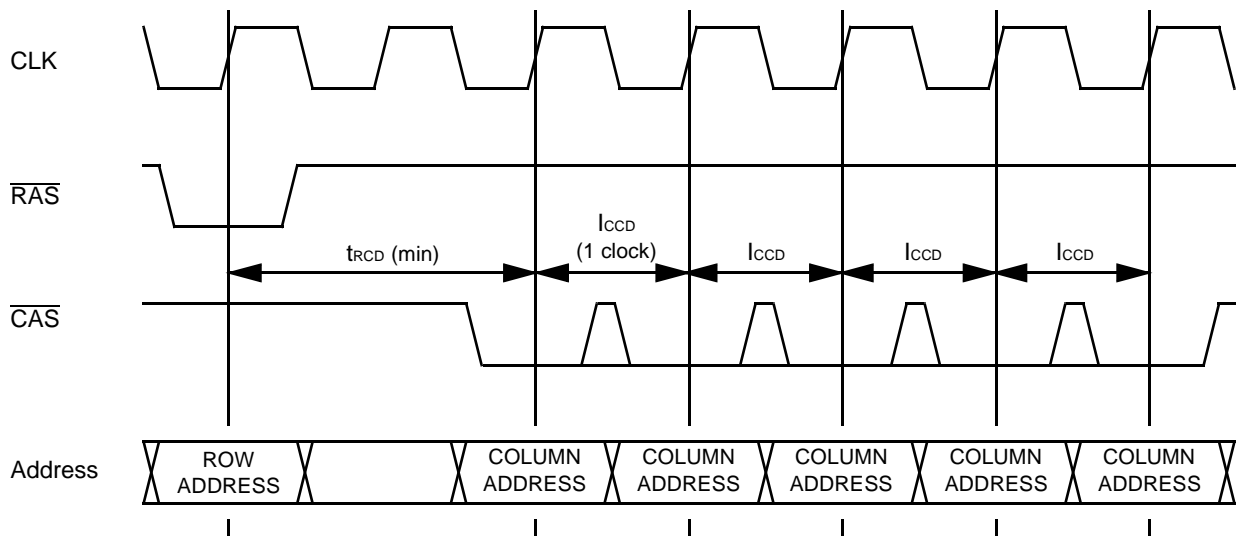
CLK

$\overline{RAS}$

$t_{RCD}$ (min)

$I_{CCD}$ (1 clock)

$I_{CCD}$

$I_{CCD}$

$I_{CCD}$

$\overline{CAS}$

Address

ROW ADDRESS

COLUMN ADDRESS

COLUMN ADDRESS

COLUMN ADDRESS

COLUMN ADDRESS

COLUMN ADDRESS